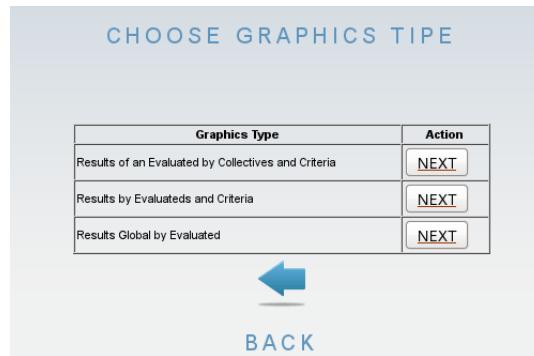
CHOOSE GRAPHICS TIPE

| Graphics Type | Action |
|---|---|
| Results of an Evaluated by Collectives and Criteria | NEXT |
| Results by Evaluateds and Criteria | NEXT |
| Results Global by Evaluated | NEXT |

BACK